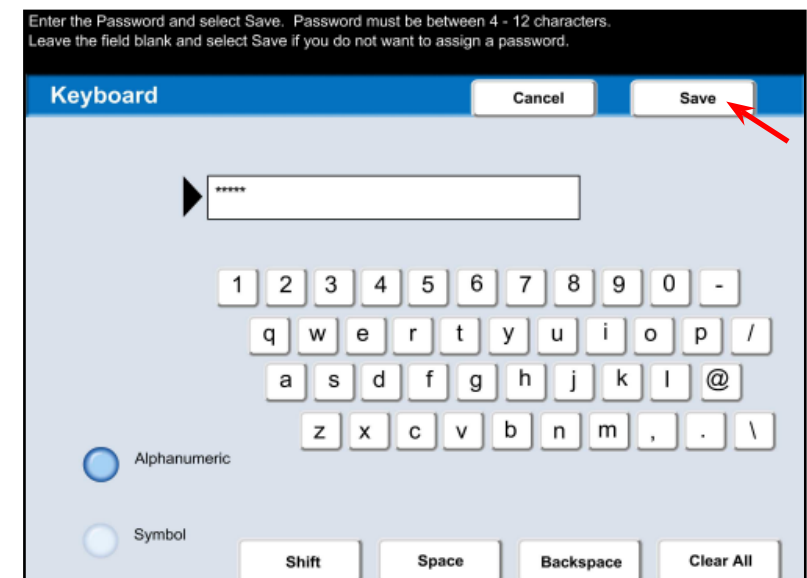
Enter the Password and select Save. Password must be between 4 - 12 characters.
Leave the field blank and select Save if you do not want to assign a password.

Keyboard

Cancel

Save

*****

1 2 3 4 5 6 7 8 9 0 -

q w e r t y u i o p /

a s d f g h j k l @

z x c v b n m , . \

Alphanumeric

Symbol

Shift

Space

Backspace

Clear All